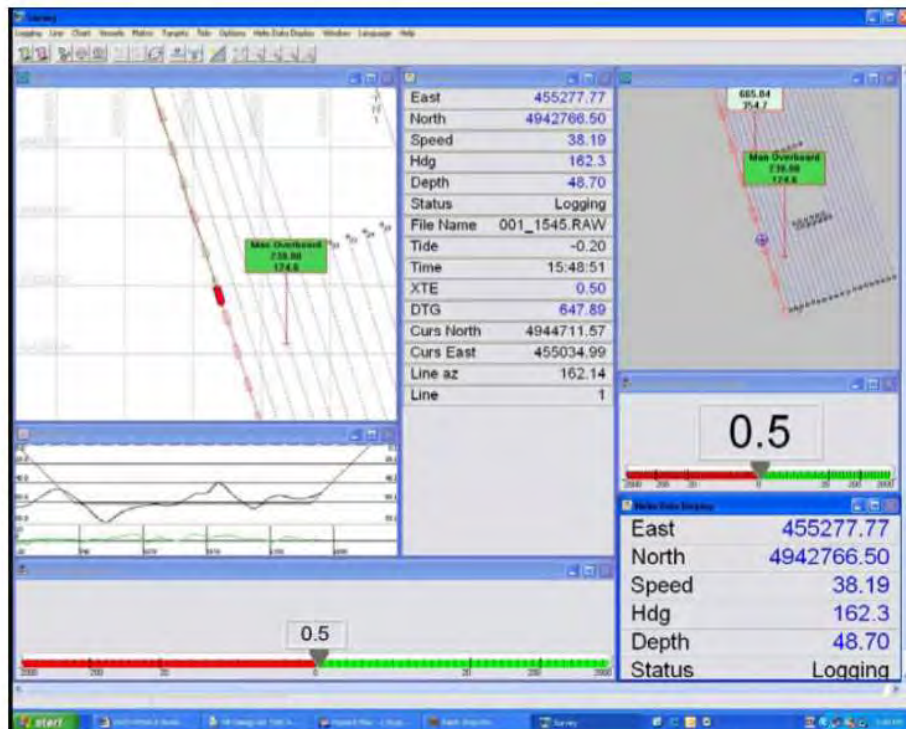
Survey

Logging Line Chart Vessels Matrix Targets Tide Options Helm Data Display Window Language Help

Man Overboard
238.88
174.6

| East | 455277.77 |
|---|---|
| North | 4942766.50 |
| Speed | 38.19 |
| Hdg | 162.3 |
| Depth | 48.70 |
| Status | Logging |
| File Name | 001_1545.RAW |
| Tide | -0.20 |
| Time | 15:48:51 |
| XTE | 0.50 |
| DTG | 647.89 |
| Curs North | 4944711.57 |
| Curs East | 455034.99 |
| Line az | 162.14 |
| Line | 1 |

665.84
354.7

Man Overboard
238.88
174.6

0.5

Helm Data Display

| East | 455277.77 |
|---|---|
| North | 4942766.50 |
| Speed | 38.19 |
| Hdg | 162.3 |
| Depth | 48.70 |
| Status | Logging |

0.5

start

Survey